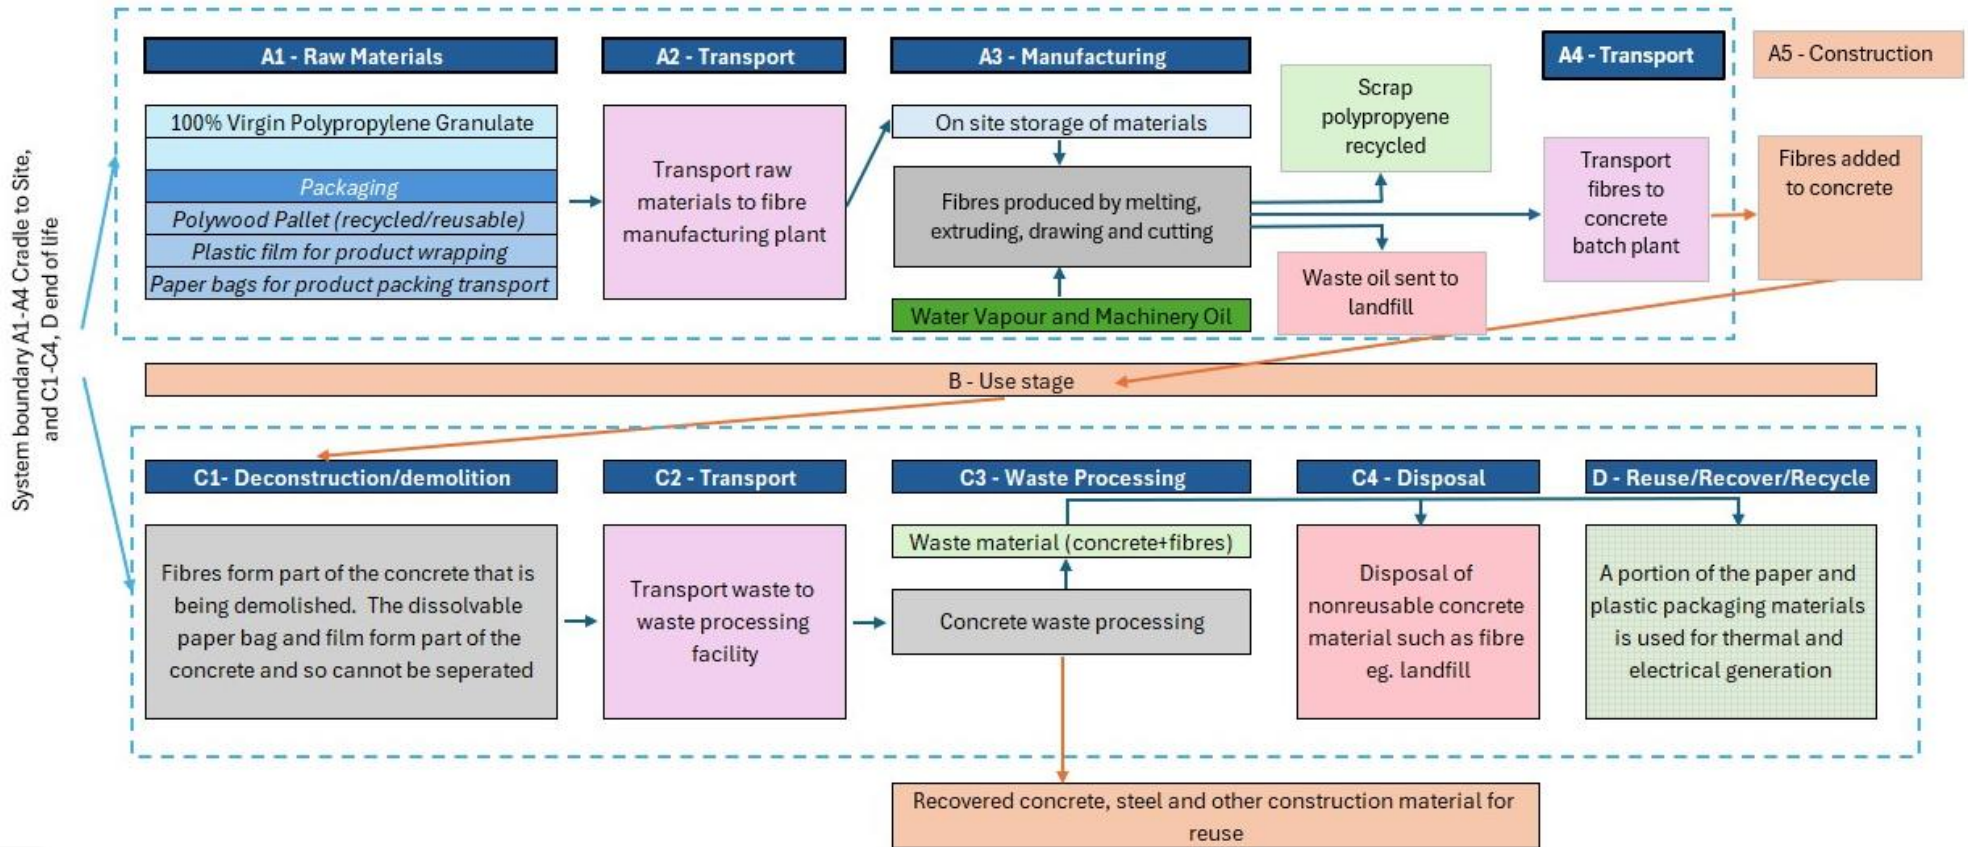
System boundary A1-A4 Cradle to Site, and C1-C4, D end of life

A1 - Raw Materials

100% Virgin Polypropylene Granulate

Packaging

Polywood Pallet (recycled/reusable)

Plastic film for product wrapping

Paper bags for product packing transport

A2 - Transport

Transport raw materials to fibre manufacturing plant

A3 - Manufacturing

On site storage of materials

Fibres produced by melting, extruding, drawing and cutting

Water Vapour and Machinery Oil

Scrap polypropyene recycled

Waste oil sent to landfill

A4 - Transport

Transport fibres to concrete batch plant

A5 - Construction

Fibres added to concrete

B - Use stage

C1- Deconstruction/demolition

Fibres form part of the concrete that is being demolished. The dissolvable paper bag and film form part of the concrete and so cannot be seperated

C2 - Transport

Transport waste to waste processing facility

C3 - Waste Processing

Waste material (concrete+fibres)

Concrete waste processing

C4 - Disposal

Disposal of nonreusable concrete material such as fibre eg. landfill

D - Reuse/Recover/Recycle

A portion of the paper and plastic packaging materials is used for thermal and electrical generation

Recovered concrete, steel and other construction material for reuse